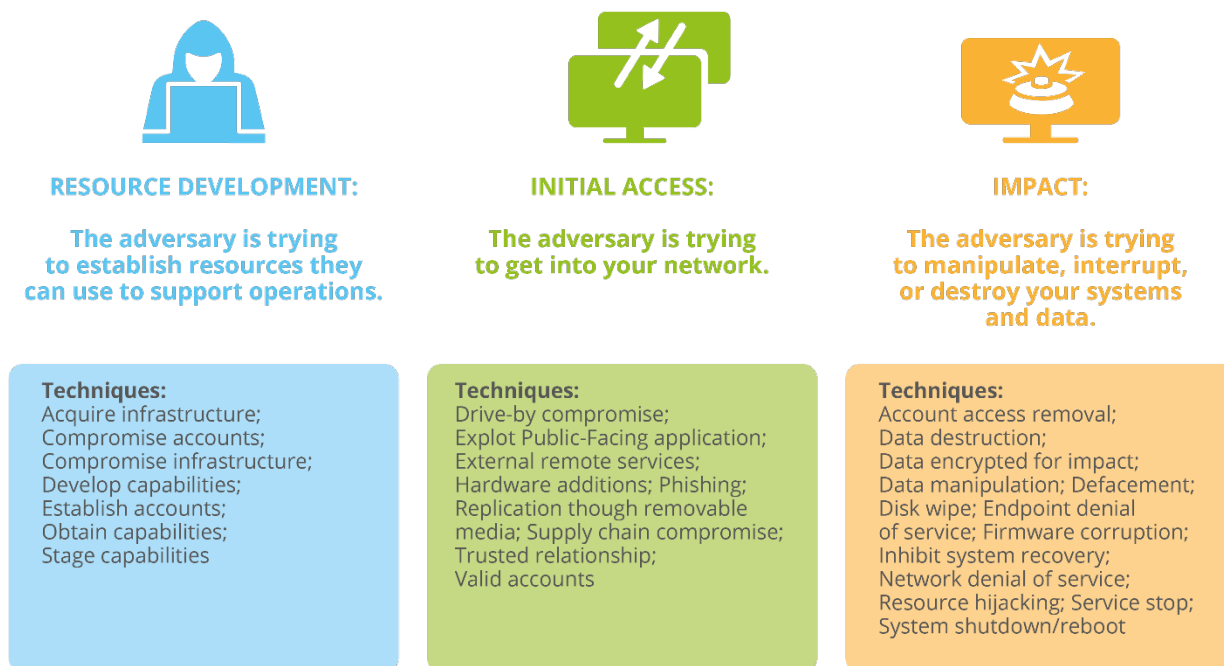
RESOURCE DEVELOPMENT:

The adversary is trying to establish resources they can use to support operations.

Techniques:
Acquire infrastructure;
Compromise accounts;
Compromise infrastructure;
Develop capabilities;
Establish accounts;
Obtain capabilities;
Stage capabilities

INITIAL ACCESS:

The adversary is trying to get into your network.

Techniques:
Drive-by compromise;
Explot Public-Facing application;
External remote services;
Hardware additions; Phishing;
Replication though removable media; Supply chain compromise;
Trusted relationship;
Valid accounts

IMPACT:

The adversary is trying to manipulate, interrupt, or destroy your systems and data.

Techniques:
Account access removal;
Data destruction;
Data encrypted for impact;
Data manipulation; Defacement;
Disk wipe; Endpoint denial of service; Firmware corruption;
Inhibit system recovery;
Network denial of service;
Resource hijacking; Service stop;
System shutdown/reboot